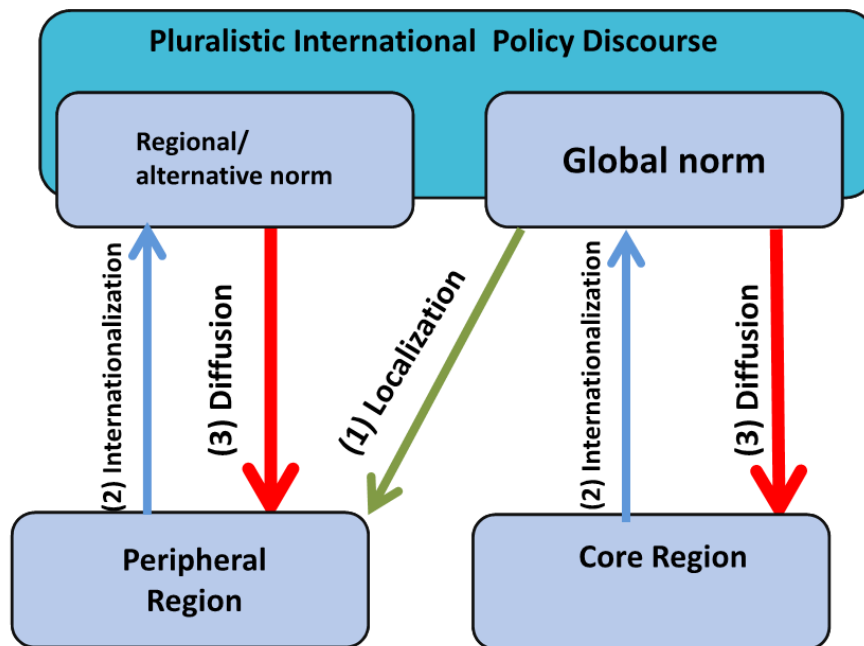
Pluralistic International Policy Discourse

Regional/ alternative norm

Global norm

(2) Internationalization

(3) Diffusion

(1) Localization

(2) Internationalization

(3) Diffusion

Peripheral Region

Core Region